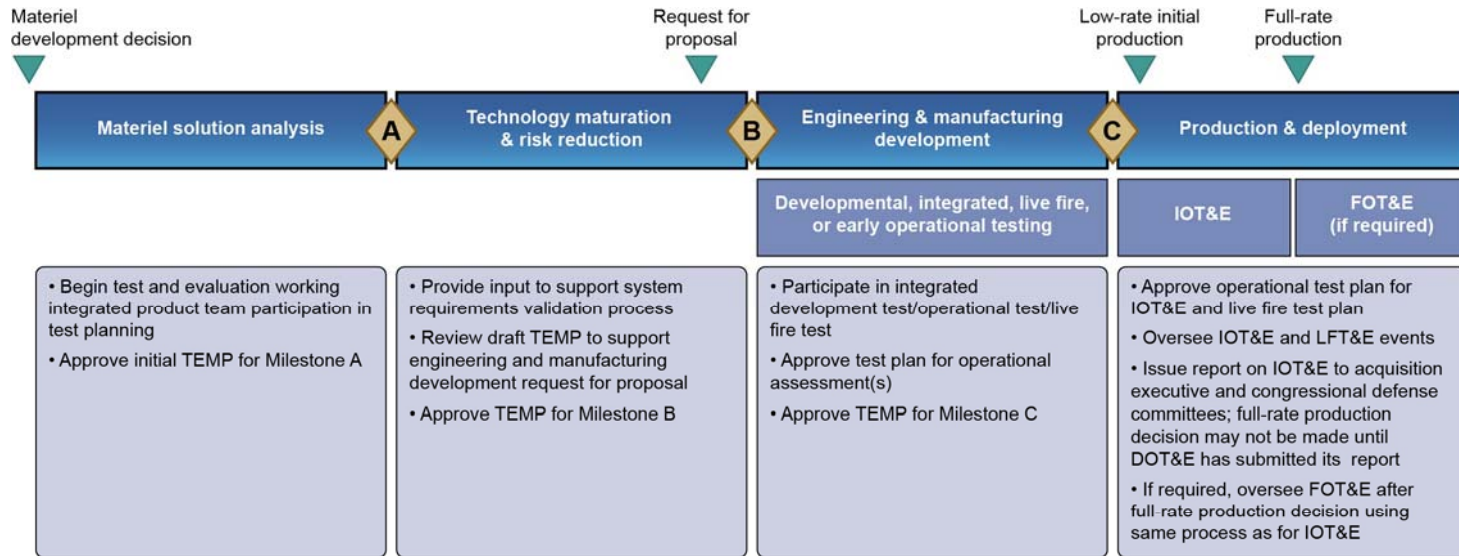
Materiel development decision

Request for proposal

Low-rate initial production

Full-rate production

Materiel solution analysis

A

Technology maturation & risk reduction

B

Engineering & manufacturing development

C

Production & deployment

Developmental, integrated, live fire, or early operational testing

IOT&E

FOT&E (if required)

• Begin test and evaluation working integrated product team participation in test planning

• Approve initial TEMP for Milestone A

• Provide input to support system requirements validation process

• Review draft TEMP to support engineering and manufacturing development request for proposal

• Approve TEMP for Milestone B

• Participate in integrated development test/operational test/live fire test

• Approve test plan for operational assessment(s)

• Approve TEMP for Milestone C

• Approve operational test plan for IOT&E and live fire test plan

• Oversee IOT&E and LFT&E events

• Issue report on IOT&E to acquisition executive and congressional defense committees; full-rate production decision may not be made until DOT&E has submitted its report

• If required, oversee FOT&E after full-rate production decision using same process as for IOT&E